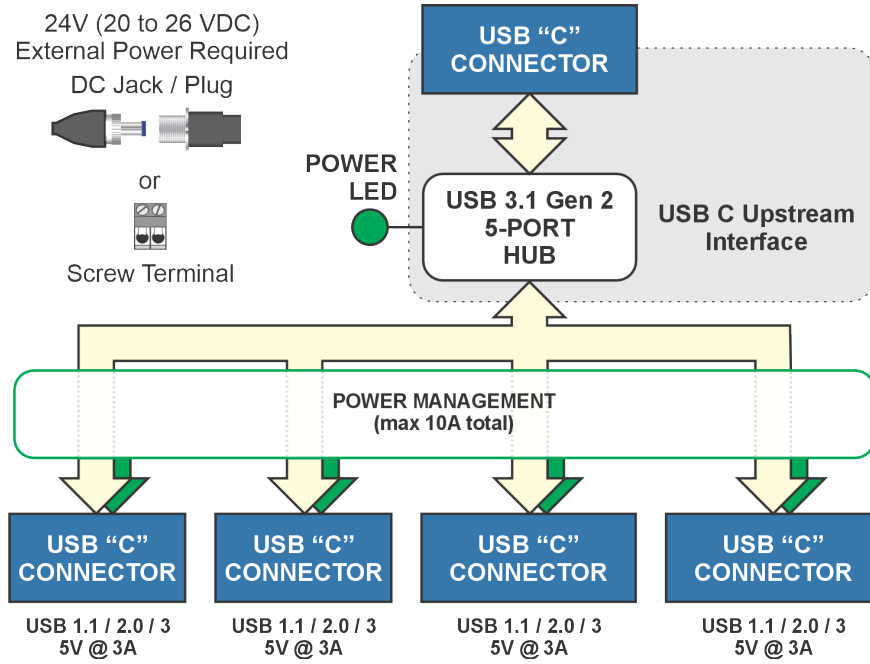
24V (20 to 26 VDC)
External Power Required
DC Jack / Plug

or

Screw Terminal

USB "C"
CONNECTOR

POWER
LED

USB 3.1 Gen 2
5-PORT
HUB

USB C Upstream
Interface

POWER MANAGEMENT
(max 10A total)

USB "C"
CONNECTOR

USB 1.1 / 2.0 / 3
5V @ 3A

USB "C"
CONNECTOR

USB 1.1 / 2.0 / 3
5V @ 3A

USB "C"
CONNECTOR

USB 1.1 / 2.0 / 3
5V @ 3A

USB "C"
CONNECTOR

USB 1.1 / 2.0 / 3
5V @ 3A